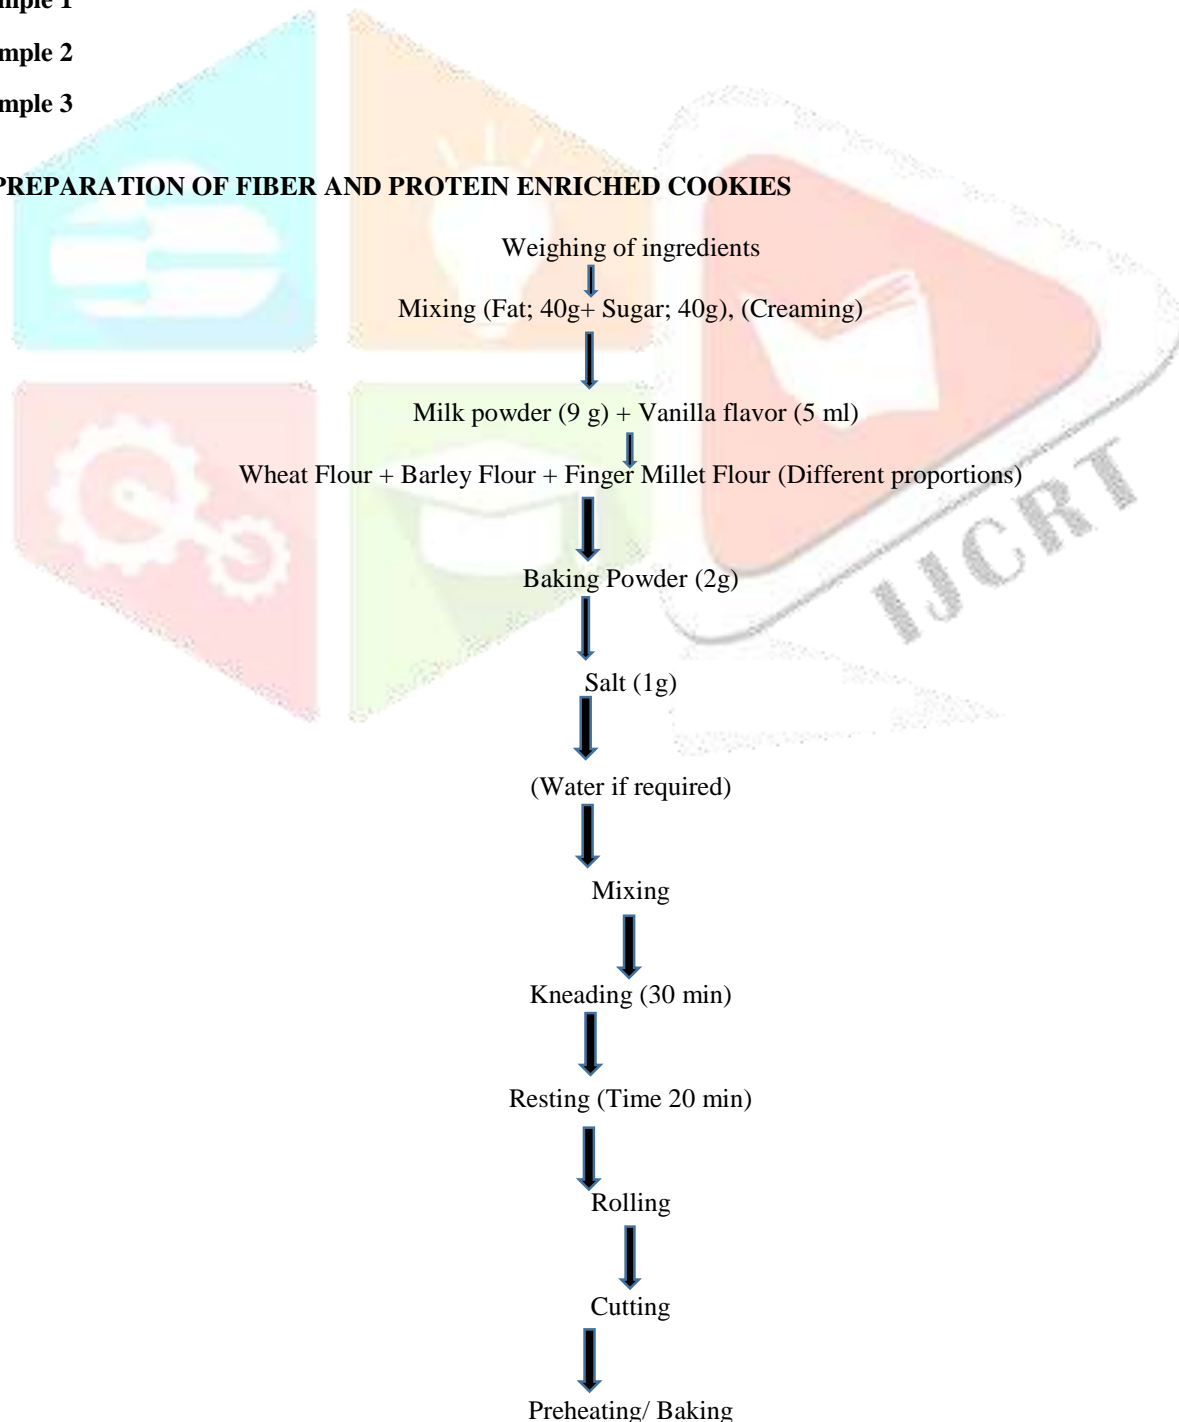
mple 1

mple 2

mple 3

PREPARATION OF FIBER AND PROTEIN ENRICHED COOKIES

Weighing of ingredients

Mixing (Fat; 40g+ Sugar; 40g), (Creaming)

Milk powder (9 g) + Vanilla flavor (5 ml)

Wheat Flour + Barley Flour + Finger Millet Flour (Different proportions)

Baking Powder (2g)

Salt (1g)

(Water if required)

Mixing

Kneading (30 min)

Resting (Time 20 min)

Rolling

Cutting

Preheating/ Baking

IJCRT